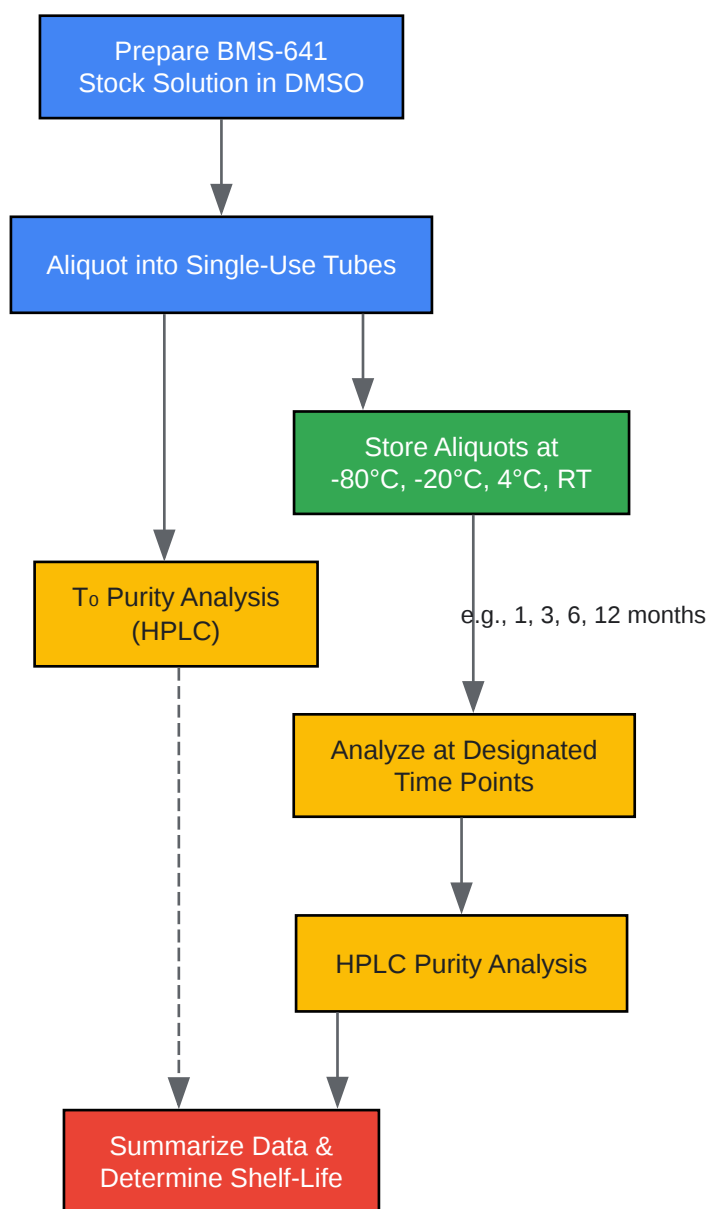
Prepare BMS-641
Stock Solution in DMSO

Aliquot into Single-Use Tubes

Store Aliquots at
-80°C, -20°C, 4°C, RT

$T_0$ Purity Analysis
(HPLC)

e.g., 1, 3, 6, 12 months

Analyze at Designated
Time Points

HPLC Purity Analysis

Summarize Data &
Determine Shelf-Life